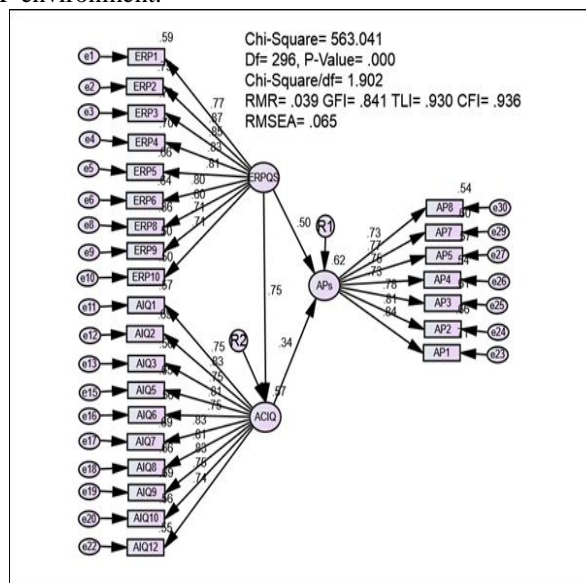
environment.

Chi-Square= 563.041
Df= 296, P-Value= .000
Chi-Square/df= 1.902
RMR= .039 GFI= .841 TLI= .930 CFI= .936
RMSEA= .065

e1 ERP1 .59
e2 ERP2
e3 ERP3
e4 ERP4
e5 ERP5
e6 ERP6
e8 ERP8
e9 ERP9
e10 ERP10

.77
.87
.85
.83
.81
.80
.80
.71
.71

ERPQS

.50
R1
.62
APs
.75
.34

.73
.77
.75
.73
.78
.81
.84

.54
AP8 e30
AP7 e29
AP5 e27
AP4 e26
AP3 e25
AP2 e24
AP1 e23

R2
.57
ACIQ

e11 AIQ1
e12 AIQ2
e13 AIQ3
e15 AIQ5
e16 AIQ6
e17 AIQ7
e18 AIQ8
e19 AIQ9
e20 AIQ10
e22 AIQ12

.75
.83
.75
.81
.75
.83
.81
.83
.75
.71
.55